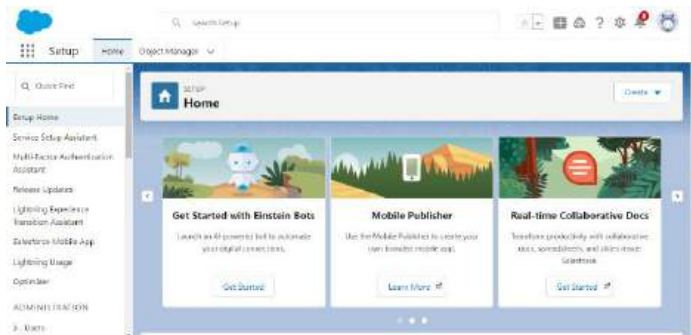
Search Setup

Setup Home Object Manager

Quick Find

Setup Home

Service Setup Assistant

Multi-Factor Authentication Assistant

Release Updates

Lightning Experience Transition Assistant

Salesforce Mobile App

Lightning Usage

Optimizer

ADMINISTRATION

Users

SETUP
Home

Create

Get Started with Einstein Bots

Launch an AI-powered bot to automate your digital connections.

Get Started

Mobile Publisher

Use the Mobile Publisher to create your own branded mobile app.

Learn More

Real-time Collaborative Docs

Transform productivity with collaborative docs, spreadsheets, and slides inside Salesforce.

Get Started